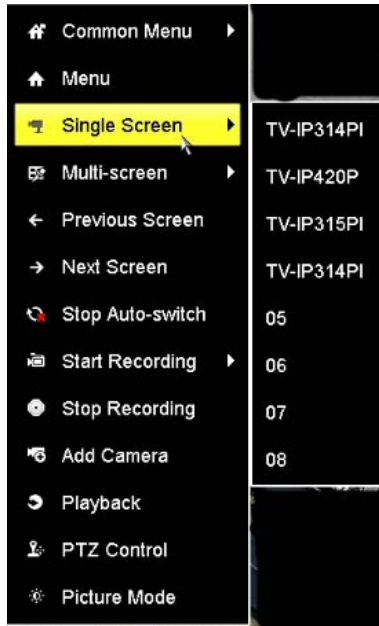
Common Menu
Menu
Single Screen
Multi-screen
Previous Screen
Next Screen
Stop Auto-switch
Start Recording
Stop Recording
Add Camera
Playback
PTZ Control
Picture Mode

TV-IP314PI
TV-IP420P
TV-IP315PI
TV-IP314PI
05
06
07
08